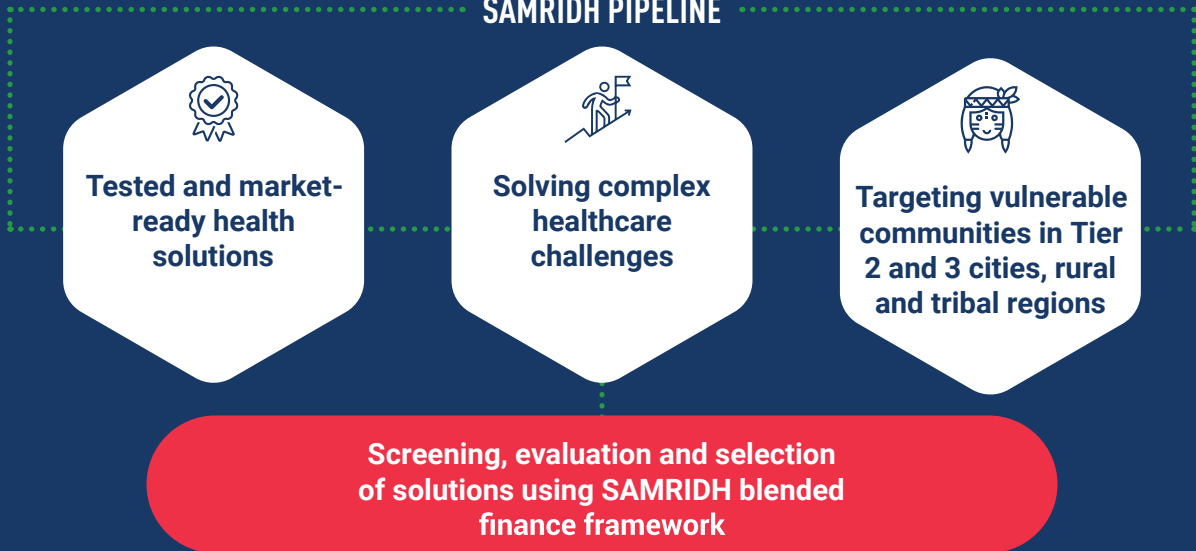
SAMRIDH PIPELINE

Tested and market-ready health solutions

Solving complex healthcare challenges

Targeting vulnerable communities in Tier 2 and 3 cities, rural and tribal regions

Screening, evaluation and selection of solutions using SAMRIDH blended finance framework